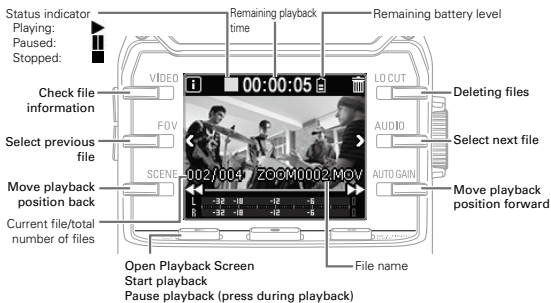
Status indicator
Playing:
Paused:
Stopped:

Remaining playback time

Remaining battery level

00:00:05

VIDEO
Check file information

FOV
Select previous file

SCENE
Move playback position back

Current file/total number of files

002/004 ZOOM0002.MOV

L -32 -18 -12 -6 0
R -32 -18 -12 -6 0

LO CUT
Deleting files

AUDIO
Select next file

AUTO GAIN
Move playback position forward

File name

Open Playback Screen
Start playback
Pause playback (press during playback)